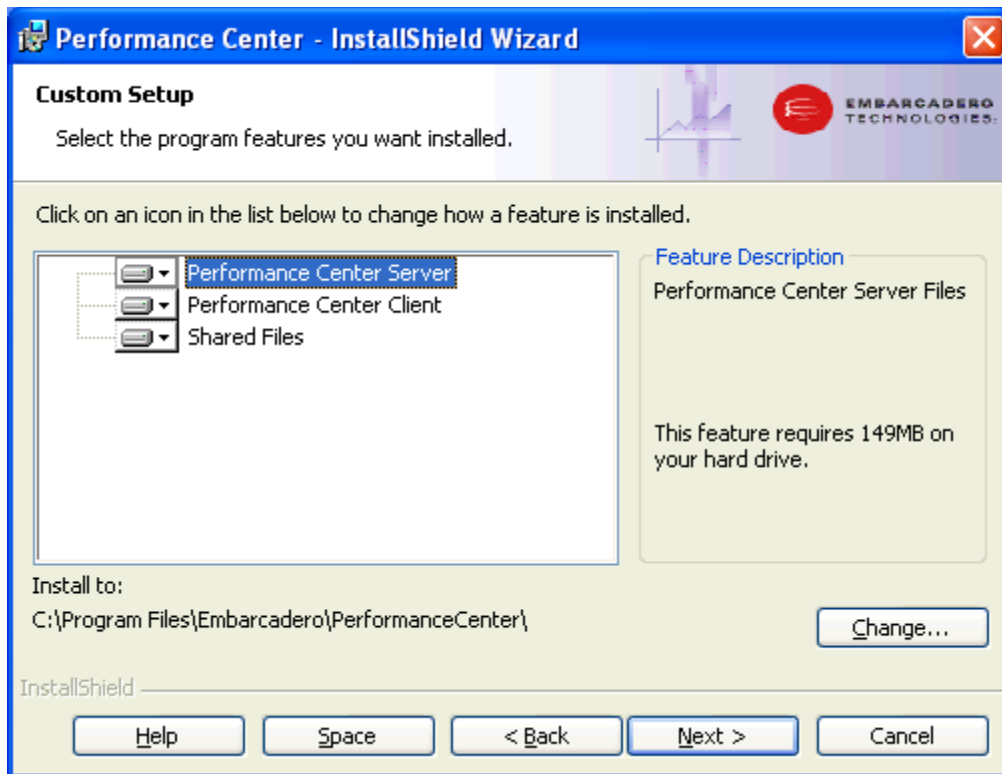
Performance Center - InstallShield Wizard

Custom Setup

Select the program features you want installed.

EMBARCADERO TECHNOLOGIES

Click on an icon in the list below to change how a feature is installed.

Performance Center Server
Performance Center Client
Shared Files

Feature Description

Performance Center Server Files

This feature requires 149MB on your hard drive.

Install to:

C:\Program Files\Embarcadero\PerformanceCenter\

Change...

InstallShield

Help

Space

< Back

Next >

Cancel